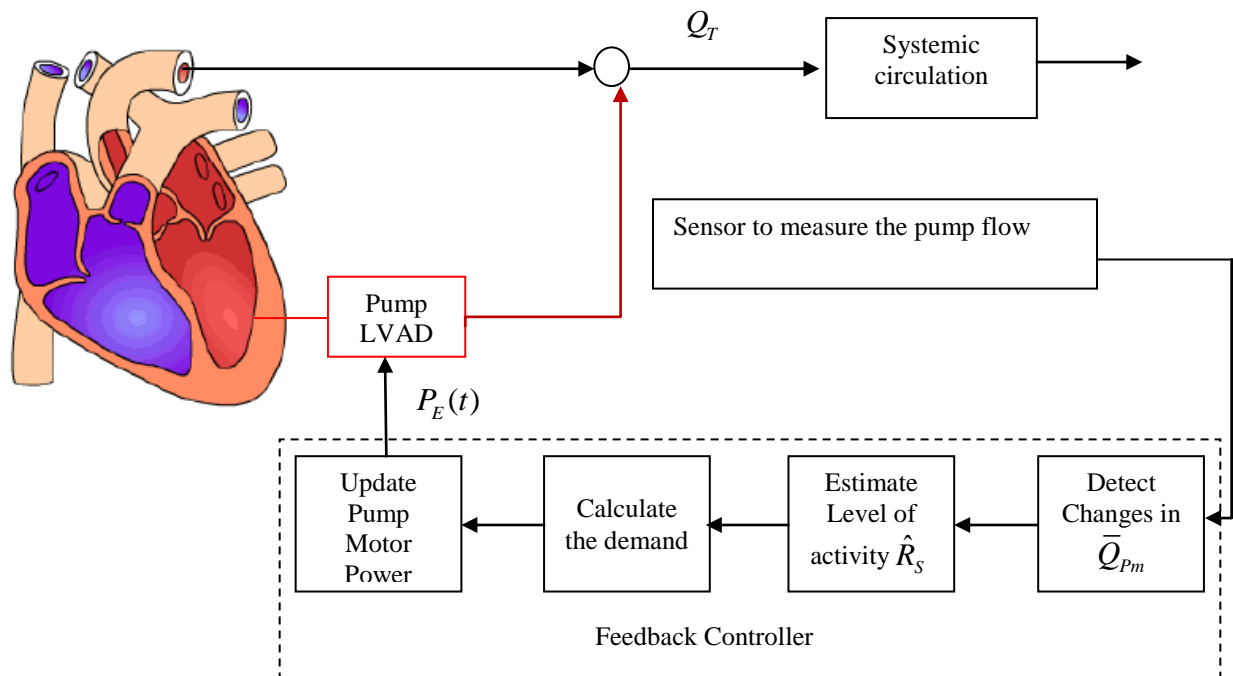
$Q_T$

Systemic circulation

Sensor to measure the pump flow

Pump LVAD

$P_E(t)$

Update Pump Motor Power

Calculate the demand

Estimate Level of activity $\hat{R}_S$

Detect Changes in $\bar{Q}_{Pm}$

Feedback Controller